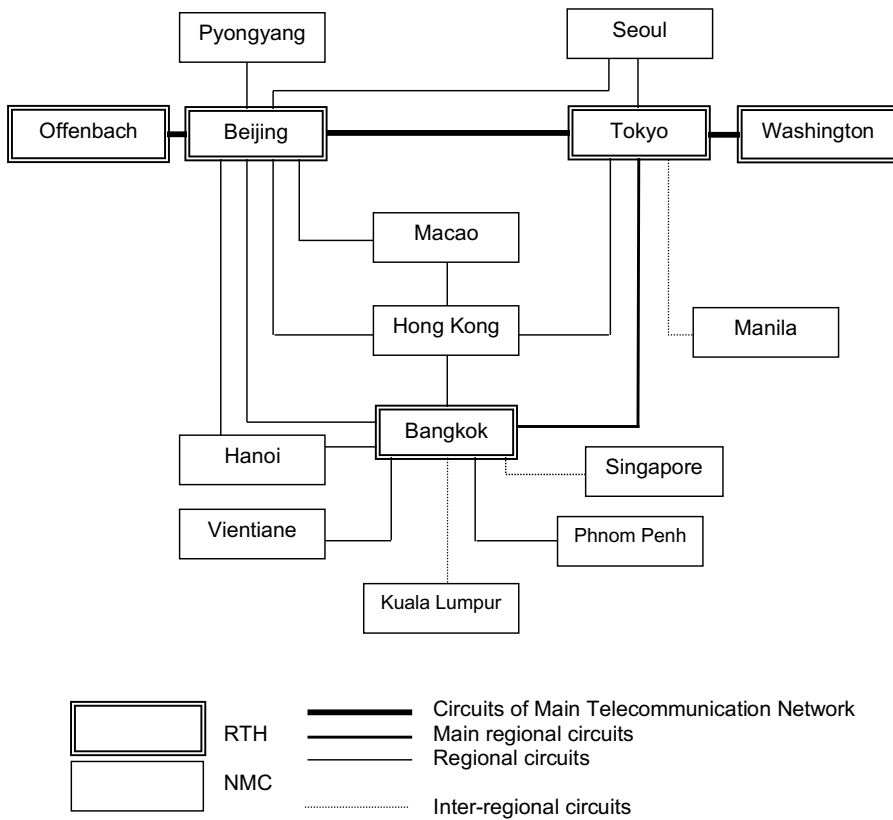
Pyongyang

Seoul

Offenbach

Beijing

Tokyo

Washington

Macao

Hong Kong

Manila

Bangkok

Hanoi

Singapore

Vientiane

Phnom Penh

Kuala Lumpur

RTH

NMC

Circuits of Main Telecommunication Network

Main regional circuits

Regional circuits

Inter-regional circuits